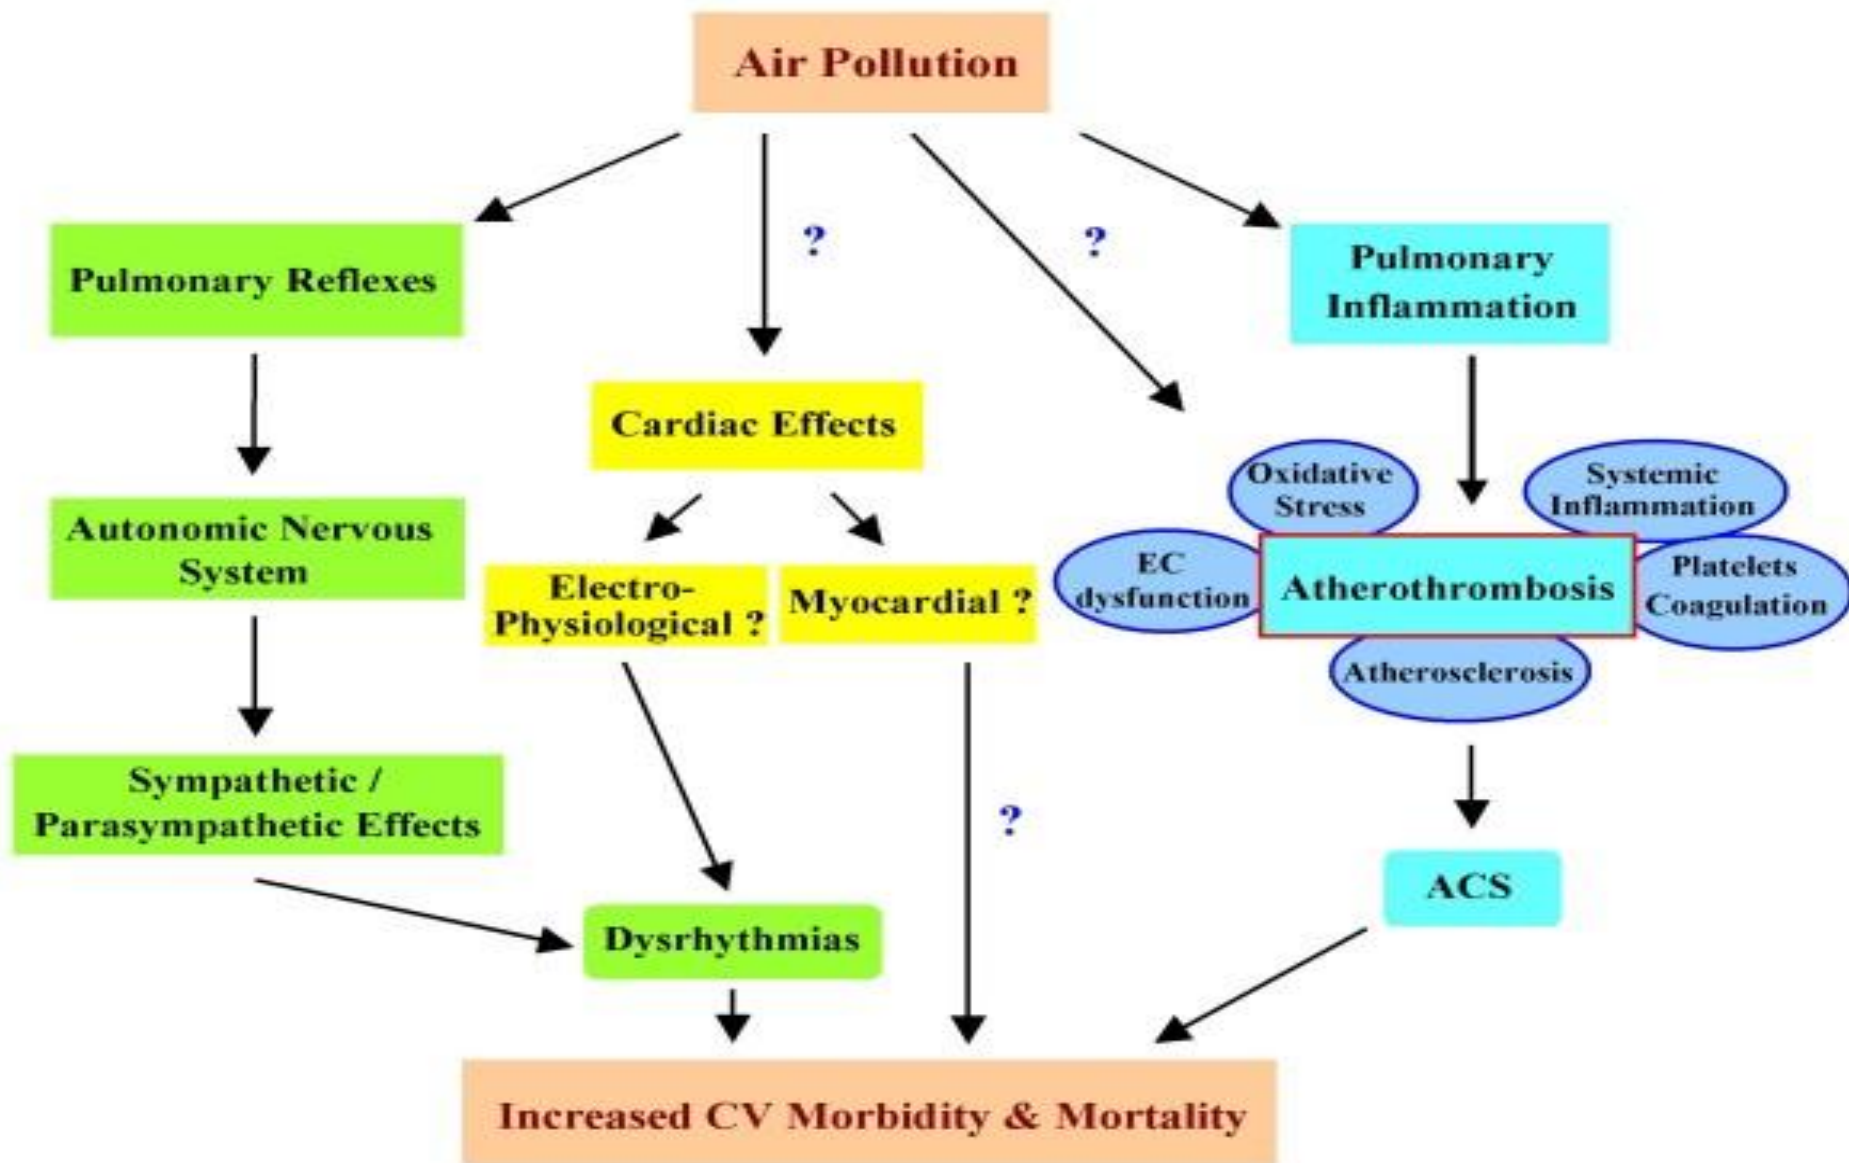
Air Pollution

Pulmonary Reflexes

?

?

Pulmonary Inflammation

Cardiac Effects

Autonomic Nervous System

Electro-Physiological ?

Myocardial ?

Oxidative Stress

Systemic Inflammation

EC dysfunction

Atherothrombosis

Platelets Coagulation

Atherosclerosis

Sympathetic / Parasympathetic Effects

?

ACS

Dysrhythmias

Increased CV Morbidity & Mortality